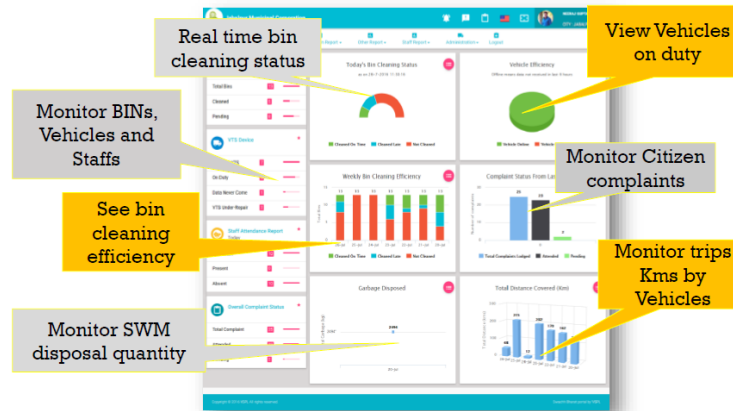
Real time bin cleaning status

View Vehicles on duty

Monitor BINs, Vehicles and Staffs

Monitor Citizen complaints

See bin cleaning efficiency

Monitor trips Kms by Vehicles

Monitor SWM disposal quantity

Indore Municipal Corporation

Other Report
Staff Report
Administration
Logout

Today's Bin Cleaning Status

Vehicle Efficiency

Total Bins
Cleaned
Pending

VTS Device

On Duty
Data Never Come
VTS Under Repair

Cleaned On Time
Cleaned Late
Not Cleaned

Weekly Bin Cleaning Efficiency

Complaint Status From La

Total Complaints Lodged
Attended
Pending

Staff Attendance Report Today

Present
Absent

Overall Complaint Status

Total Complaint

Garbage Disposed

Total Distance Covered (Km)